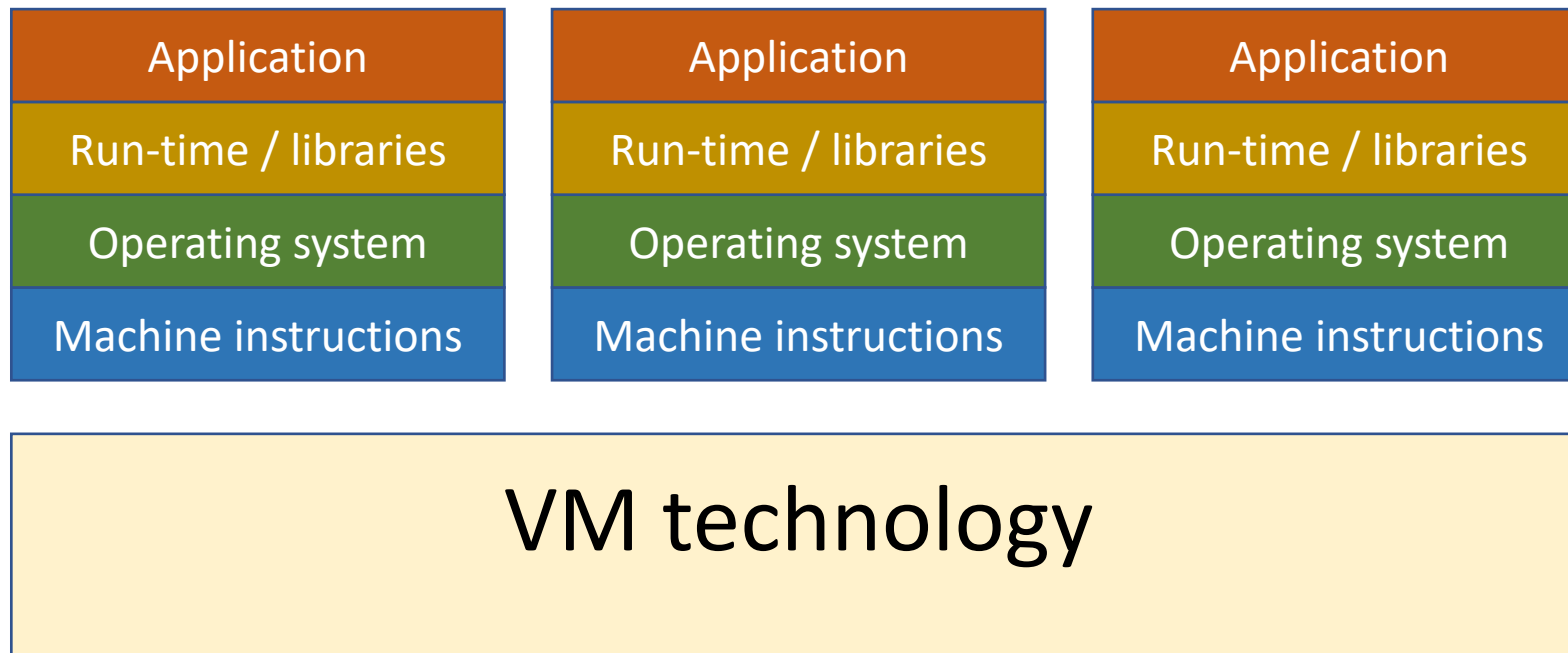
Application
Run-time / libraries
Operating system
Machine instructions

Application
Run-time / libraries
Operating system
Machine instructions

Application
Run-time / libraries
Operating system
Machine instructions

VM technology